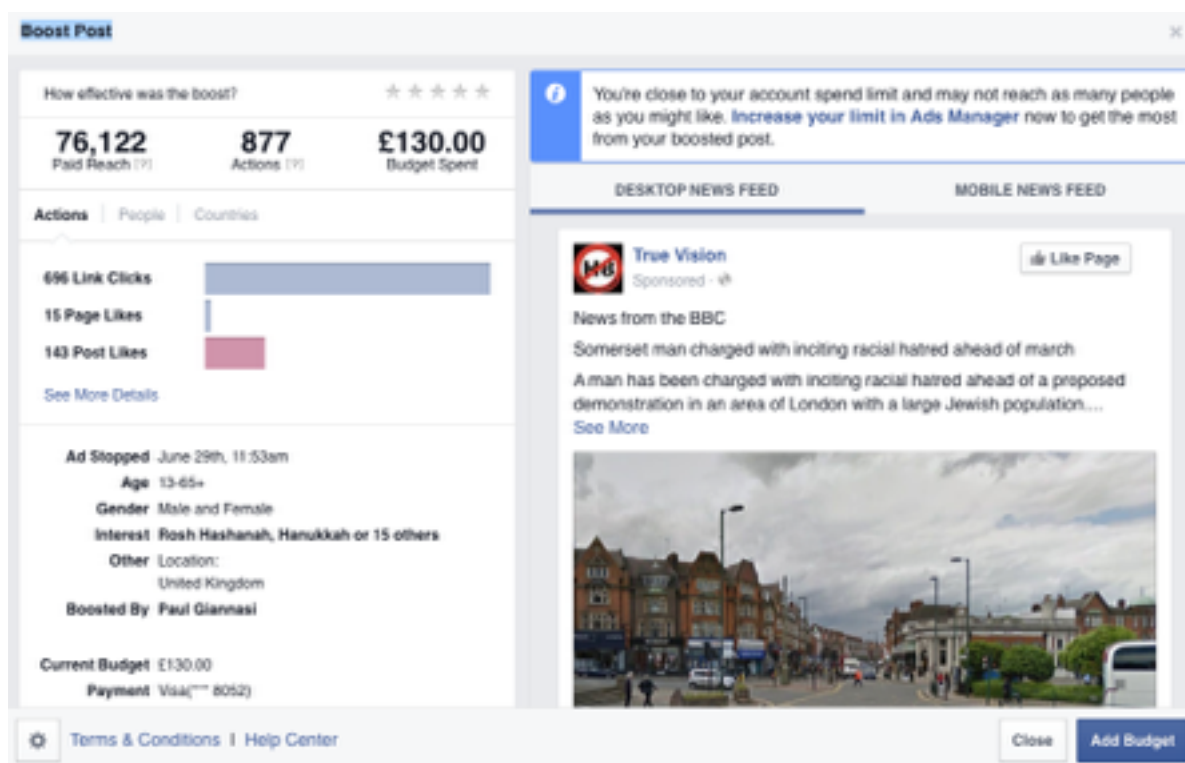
Boost Post

How effective was the boost?

76,122
Paid Reach [?]

877
Actions [?]

£130.00
Budget Spent

Actions | People | Countries

696 Link Clicks

15 Page Likes

143 Post Likes

See More Details

Ad Stopped June 29th, 11:53am
Age 13-65+
Gender Male and Female
Interest Rosh Hashanah, Hanukkah or 15 others
Other Location: United Kingdom
Boosted By Paul Giannasi

Current Budget £130.00
Payment Visa(*** 8052)

You're close to your account spend limit and may not reach as many people as you might like. Increase your limit in Ads Manager now to get the most from your boosted post.

DESKTOP NEWS FEED

MOBILE NEWS FEED

True Vision
Sponsored ·

Like Page

News from the BBC

Somerset man charged with inciting racial hatred ahead of march

A man has been charged with inciting racial hatred ahead of a proposed demonstration in an area of London with a large Jewish population.... See More

Terms & Conditions | Help Center

Close

Add Budget